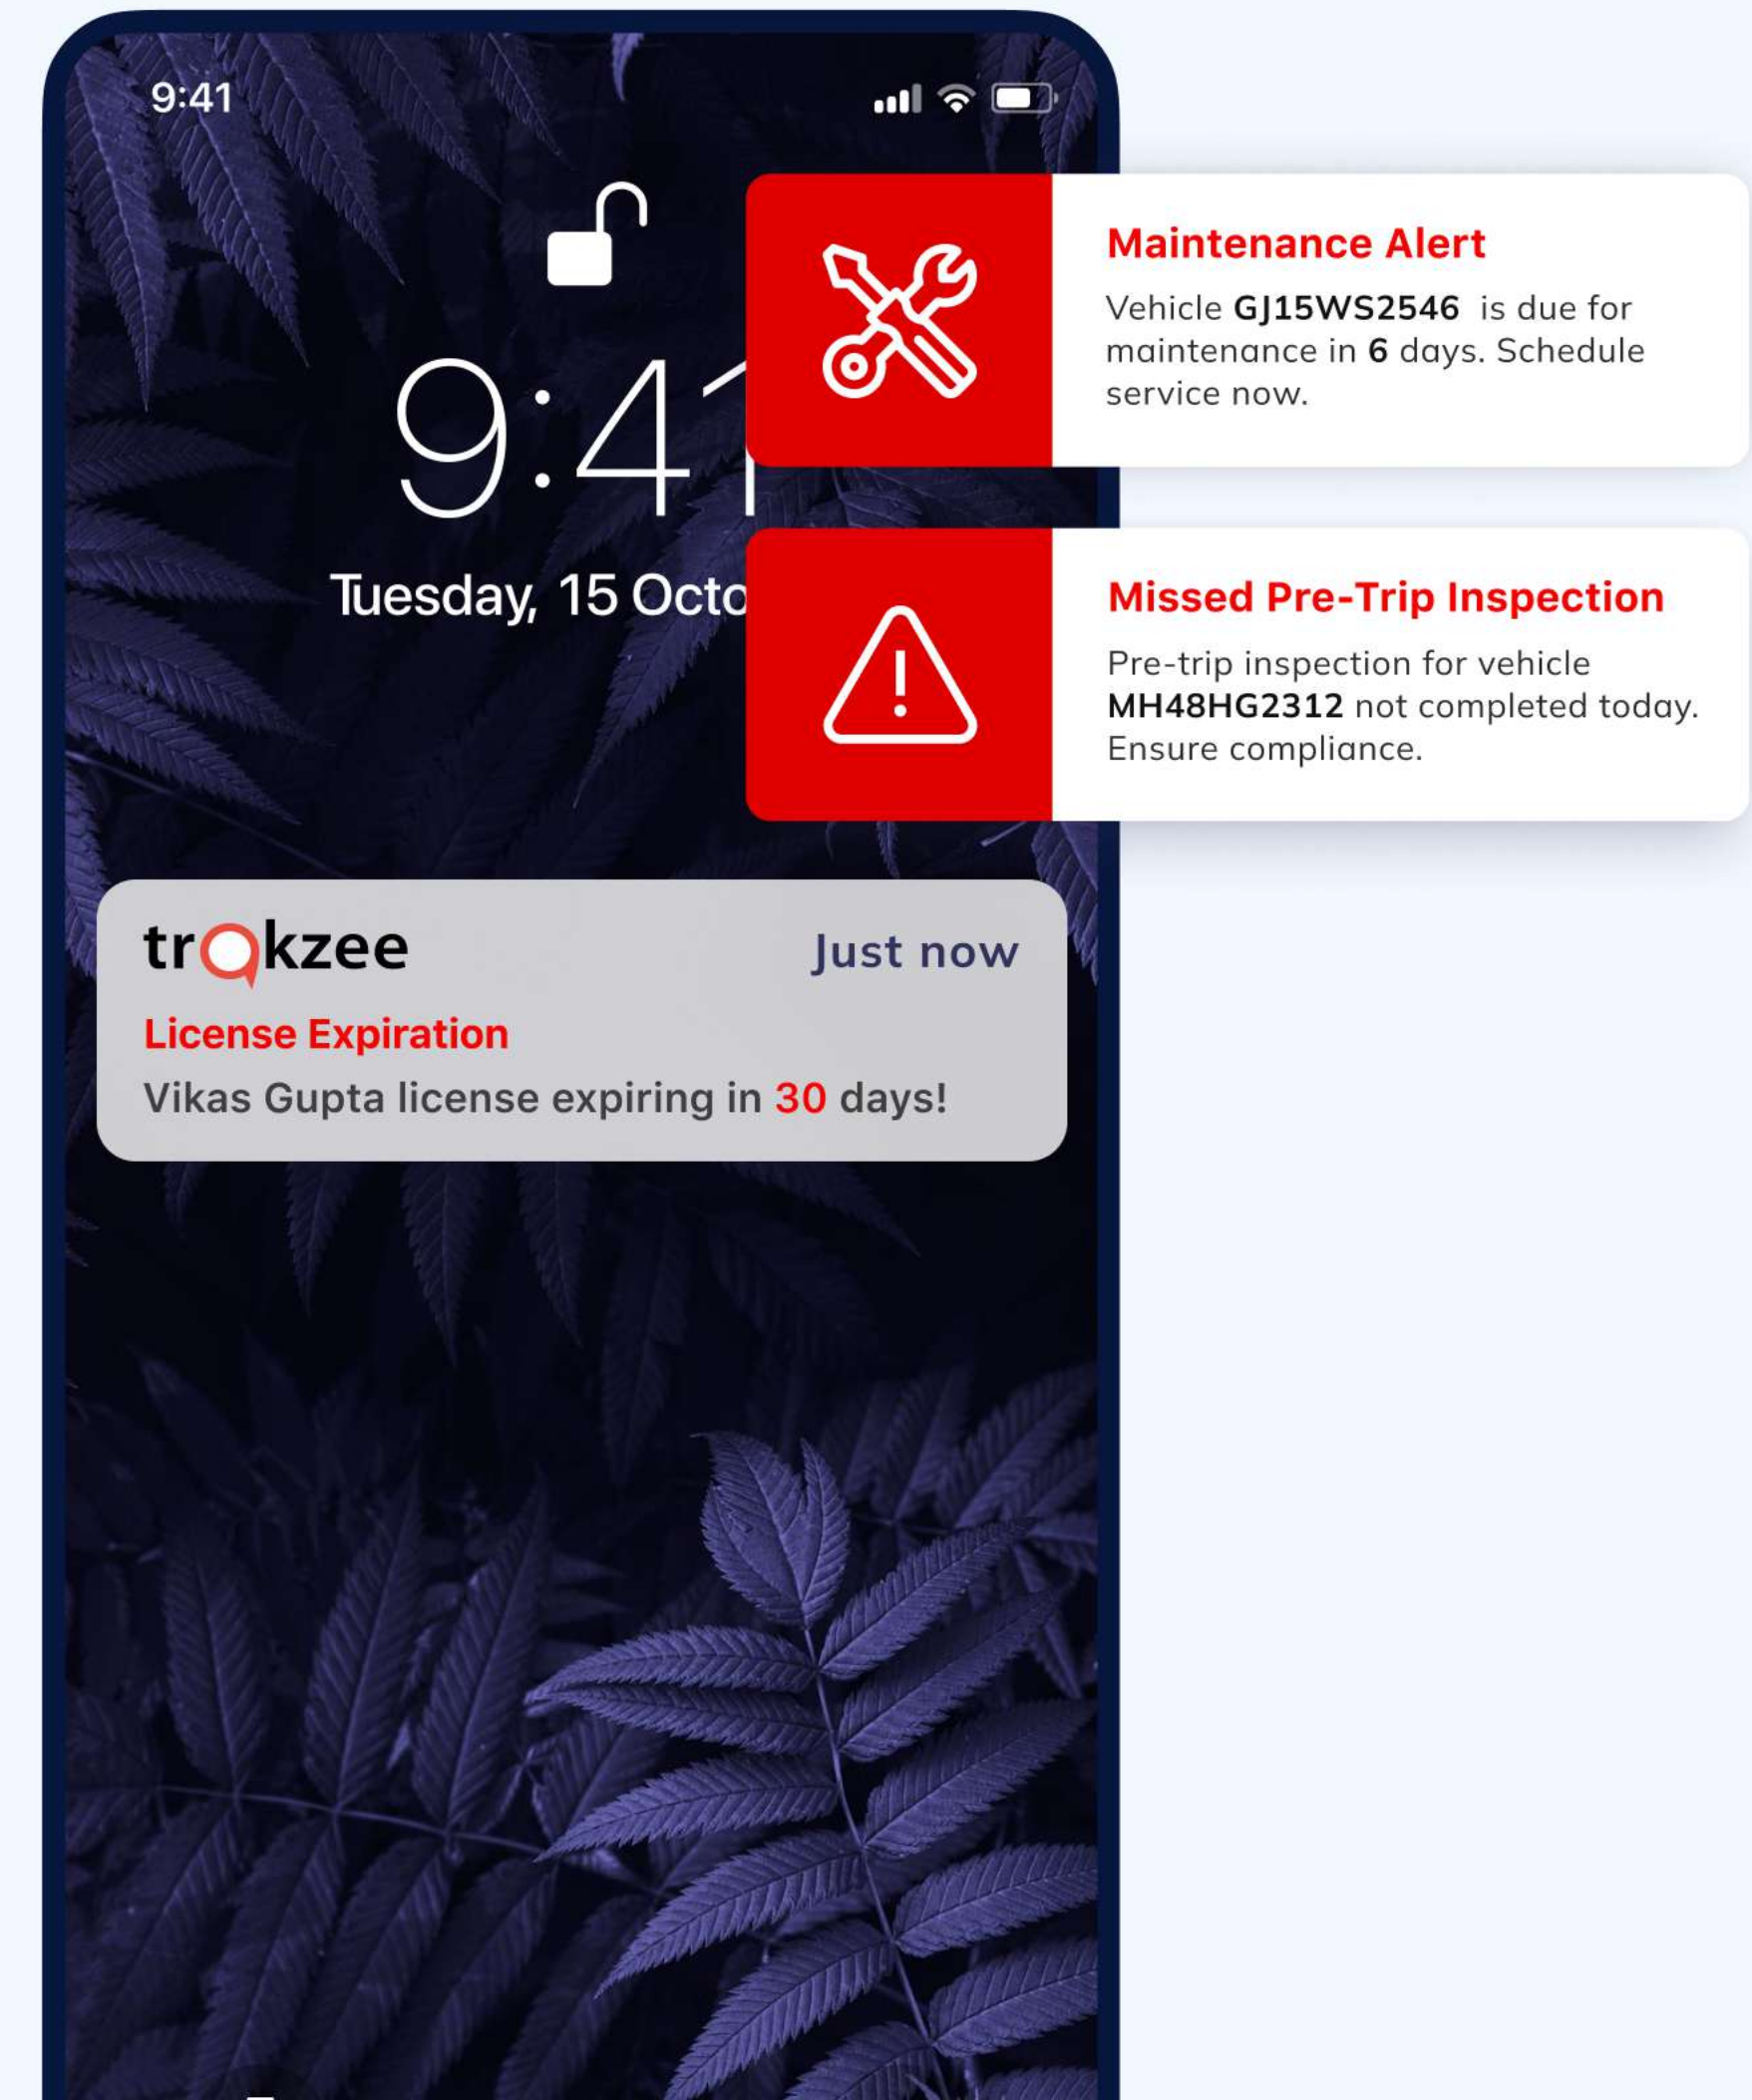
9:41

9:41

Tuesday, 15 Octo

Maintenance Alert

Vehicle GJ15WS2546 is due for maintenance in 6 days. Schedule service now.

Missed Pre-Trip Inspection

Pre-trip inspection for vehicle MH48HG2312 not completed today. Ensure compliance.

trakzee

Just now

License Expiration

Vikas Gupta license expiring in 30 days!